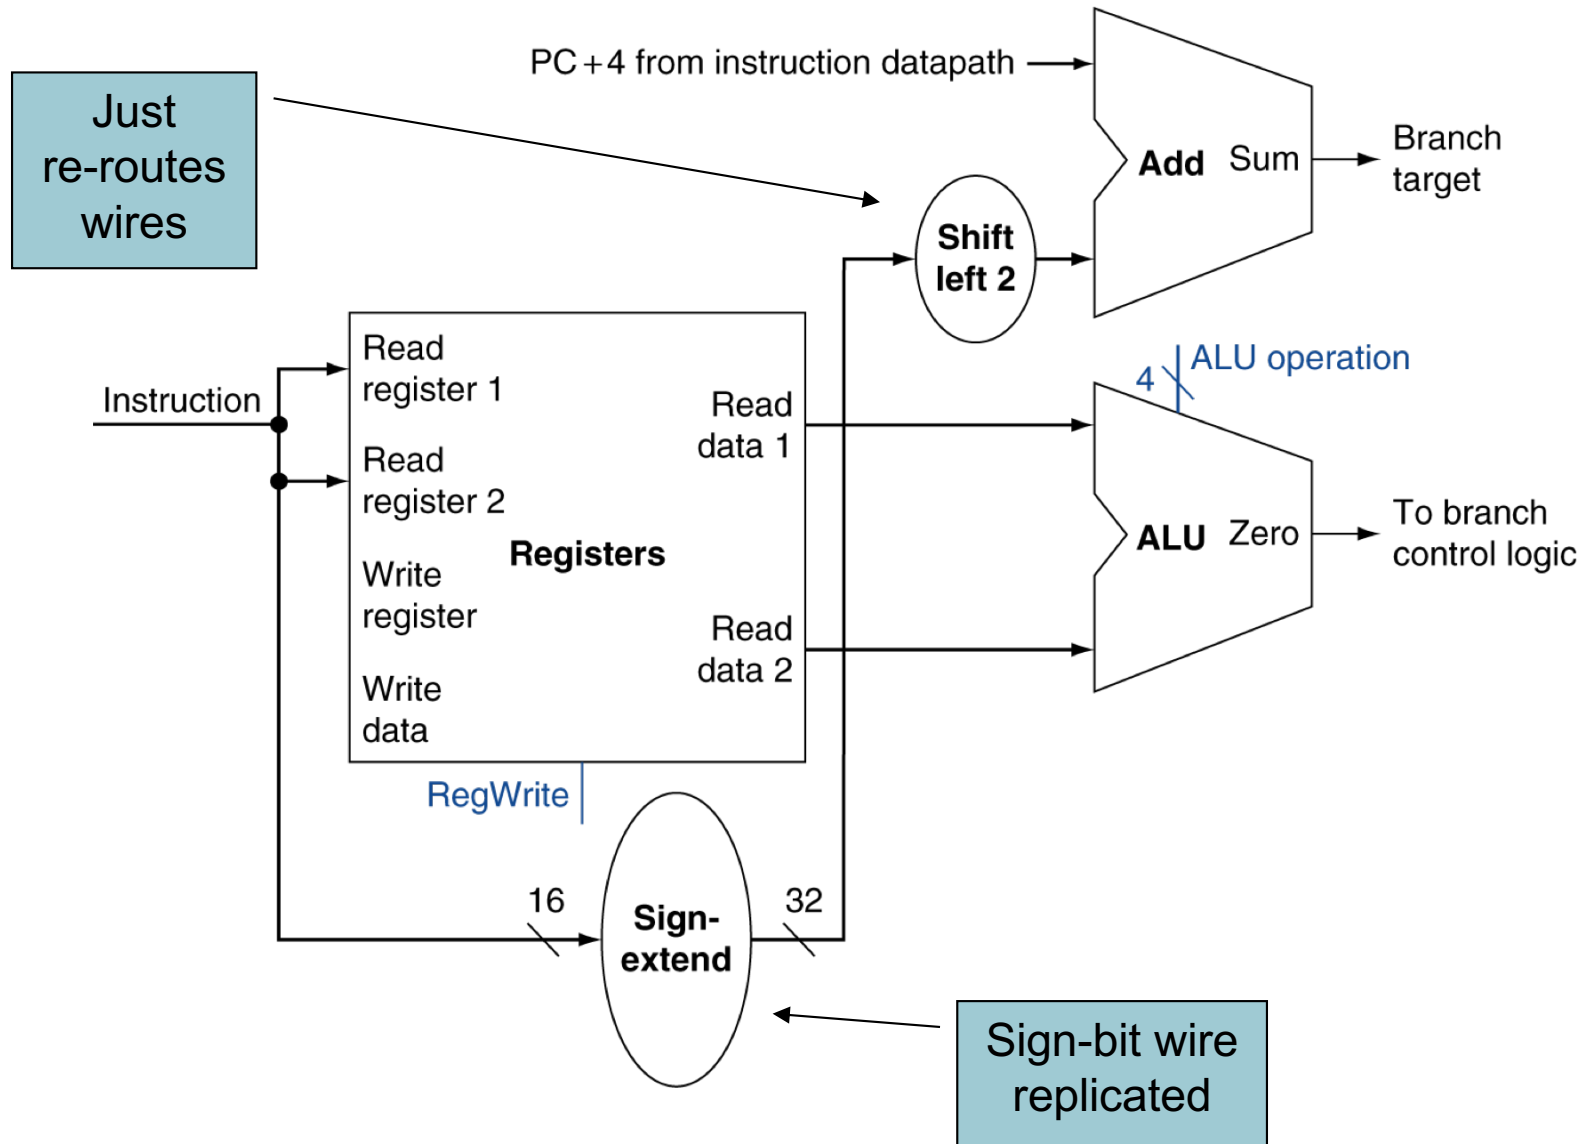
Just re-routes wires

PC + 4 from instruction datapath

Add Sum

Branch target

Shift left 2

Instruction

Read register 1

Read register 2

Registers

Write register

Write data

Read data 1

Read data 2

4

ALU operation

ALU Zero

To branch control logic

RegWrite

16

Sign-extend

32

Sign-bit wire replicated